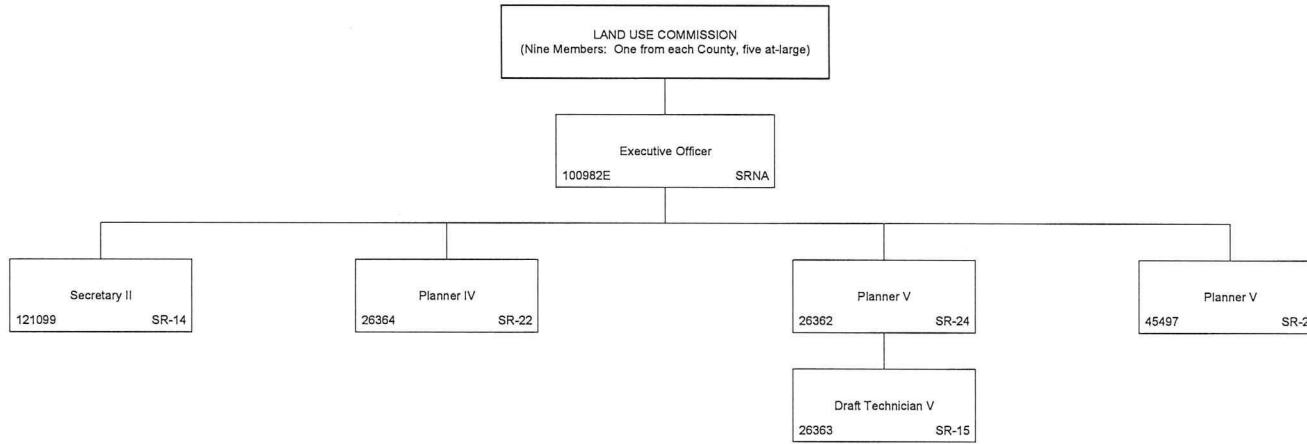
LAND USE COMMISSION
(Nine Members: One from each County, five at-large)

Executive Officer
100982E SRNA

Secretary II
121099 SR-14

Planner IV
26364 SR-22

Planner V
26362 SR-24

Draft Technician V
26363 SR-15

Planner V
45497 SR-2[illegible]